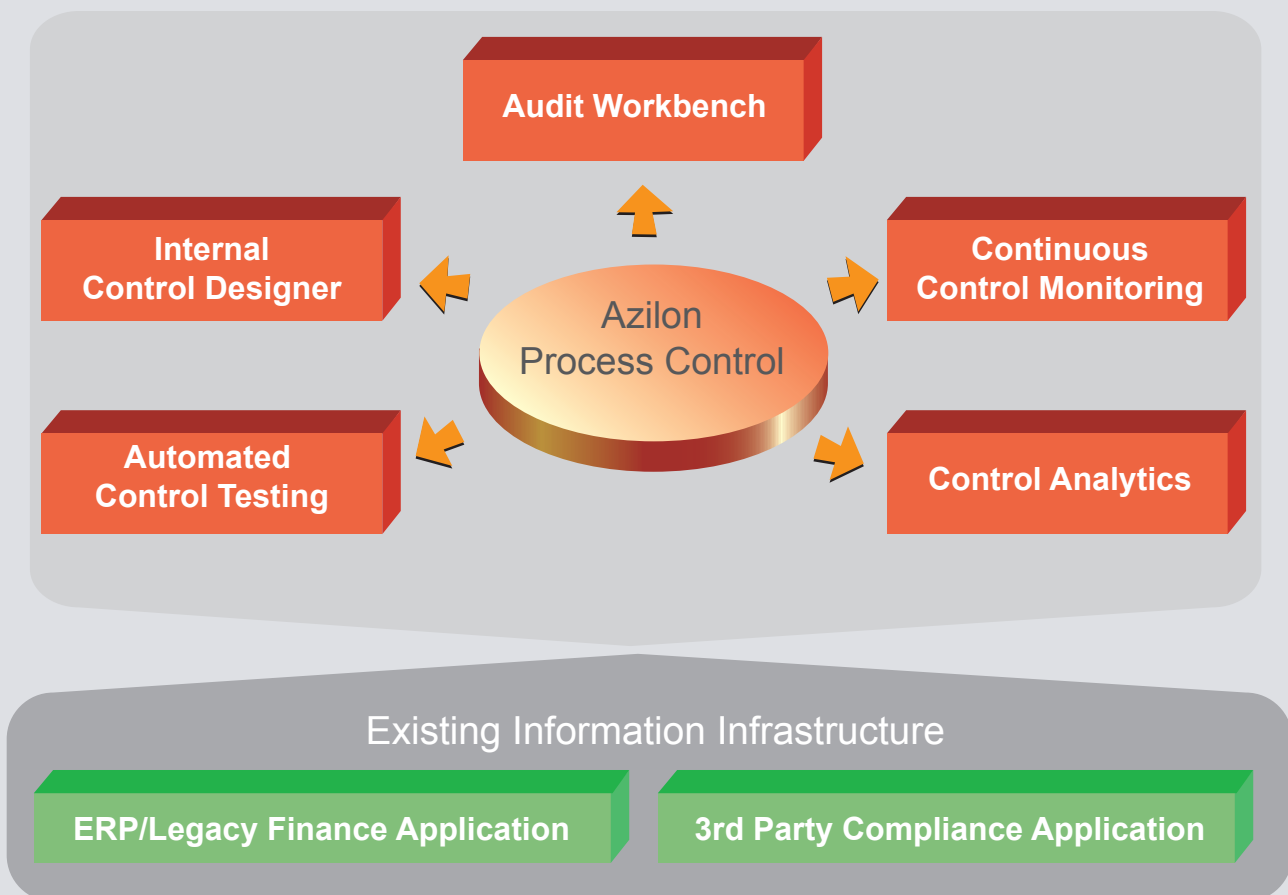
Audit Workbench

Internal Control Designer

Continuous Control Monitoring

Azilon Process Control

Automated Control Testing

Control Analytics

Existing Information Infrastructure

ERP/Legacy Finance Application

3rd Party Compliance Application